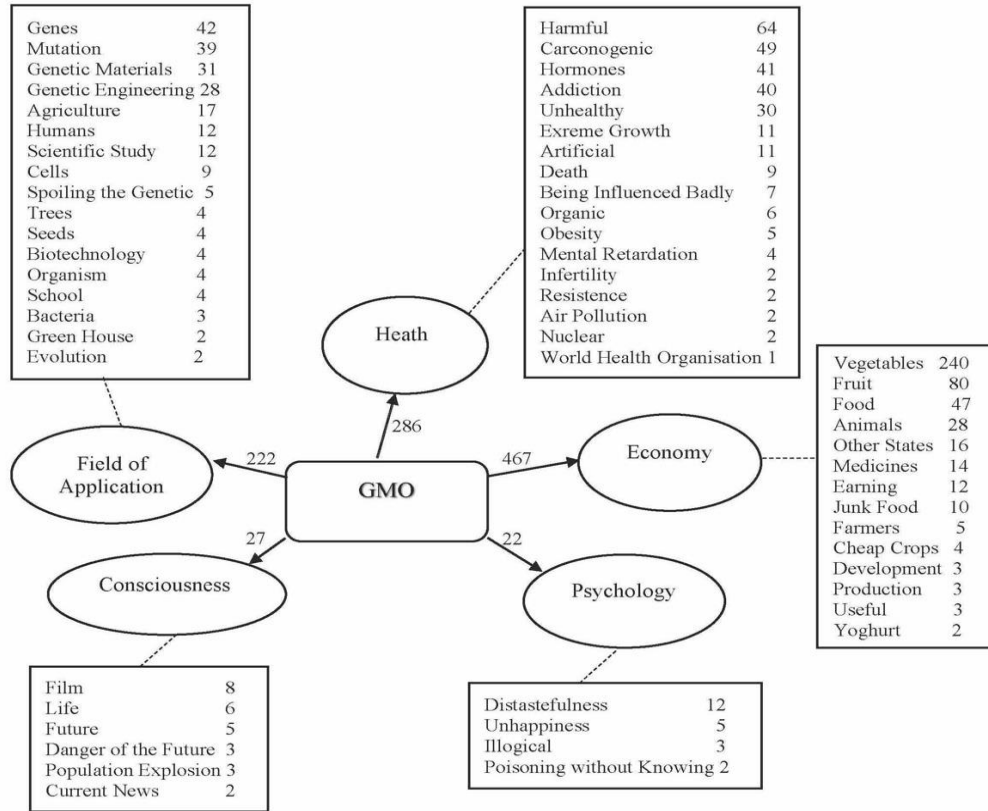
| | |
|---|---|
| Genes | 42 |
| Mutation | 39 |
| Genetic Materials | 31 |
| Genetic Engineering | 28 |
| Agriculture | 17 |
| Humans | 12 |
| Scientific Study | 12 |
| Cells | 9 |
| Spoiling the Genetic | 5 |
| Trees | 4 |
| Seeds | 4 |
| Biotechnology | 4 |
| Organism | 4 |
| School | 4 |
| Bacteria | 3 |
| Green House | 2 |
| Evolution | 2 |

| | |
|---|---|
| Harmful | 64 |
| Carconogenic | 49 |
| Hormones | 41 |
| Addiction | 40 |
| Unhealthy | 30 |
| Exreme Growth | 11 |
| Artificial | 11 |
| Death | 9 |
| Being Influenced Badly | 7 |
| Organic | 6 |
| Obesity | 5 |
| Mental Retardation | 4 |
| Infertility | 2 |
| Resistence | 2 |
| Air Pollution | 2 |
| Nuclear | 2 |
| World Health Organisation | 1 |

Heath

286

222

Field of Application

GMO

467

Economy

| | |
|---|---|
| Vegetables | 240 |
| Fruit | 80 |
| Food | 47 |
| Animals | 28 |
| Other States | 16 |
| Medicines | 14 |
| Earning | 12 |
| Junk Food | 10 |
| Farmers | 5 |
| Cheap Crops | 4 |
| Development | 3 |
| Production | 3 |
| Useful | 3 |
| Yoghurt | 2 |

27

22

Consciousness

Psychology

| | |
|---|---|
| Film | 8 |
| Life | 6 |
| Future | 5 |
| Danger of the Future | 3 |
| Population Explosion | 3 |
| Current News | 2 |

| | |
|---|---|
| Distastefulness | 12 |
| Unhappiness | 5 |
| Illogical | 3 |
| Poisoning without Knowing | 2 |